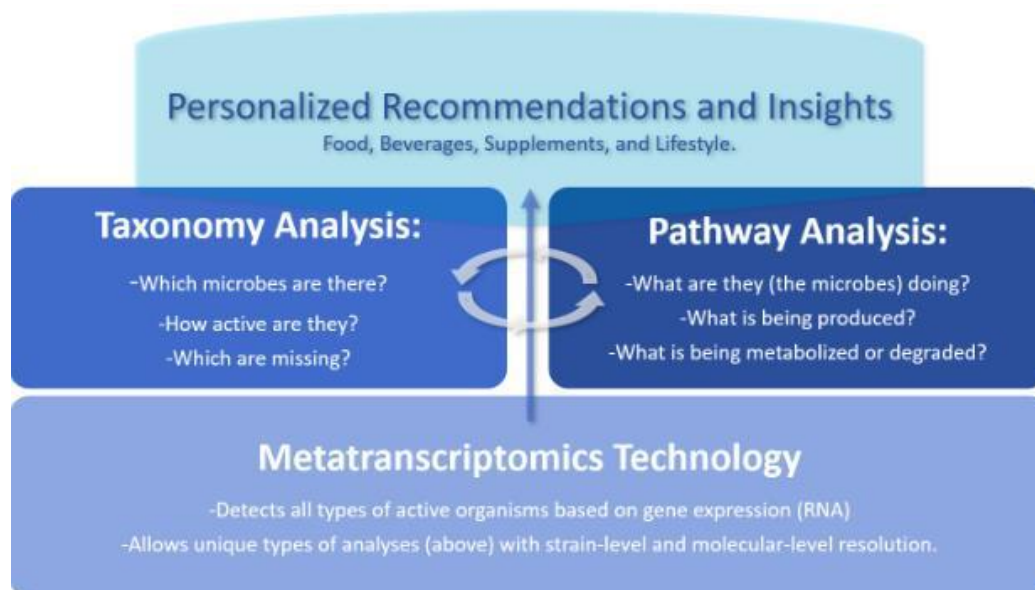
Personalized Recommendations and Insights
Food, Beverages, Supplements, and Lifestyle.

Taxonomy Analysis:
-Which microbes are there?
-How active are they?
-Which are missing?

Pathway Analysis:
-What are they (the microbes) doing?
-What is being produced?
-What is being metabolized or degraded?

Metatranscriptomics Technology
-Detects all types of active organisms based on gene expression (RNA)
-Allows unique types of analyses (above) with strain-level and molecular-level resolution.